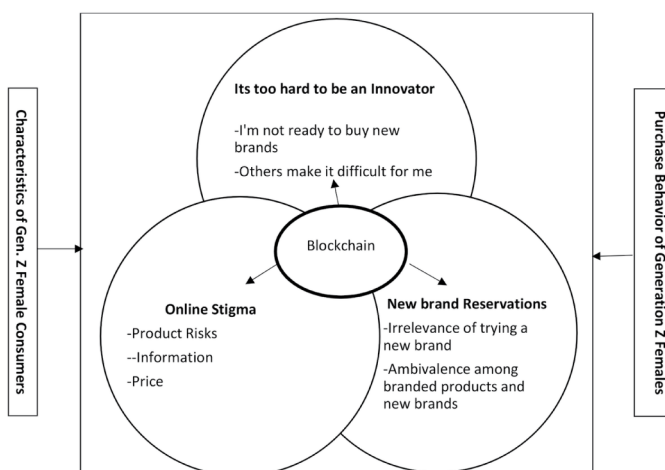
Characteristics of Gen. Z Female Consumers

Its too hard to be an Innovator

-I'm not ready to buy new brands

-Others make it difficult for me

Blockchain

Online Stigma

-Product Risks

--Information

-Price

New brand Reservations

-Irrelevance of trying a new brand

-Ambivalence among branded products and new brands

Purchase Behavior of Generation Z Females